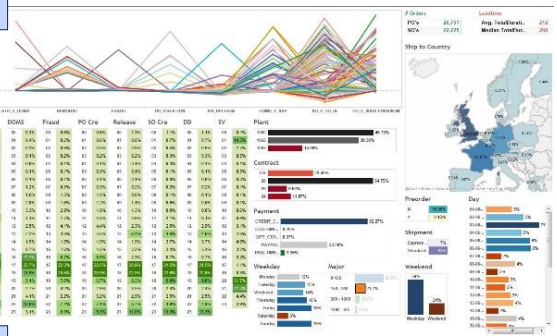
# Orders
POs 20,731
SO's 20,731

Leadtime
Avg. TotalDurati.. 212
Median TotalDurt.. 122

Ship to Country

DOMS
Fraud
PO Cre
Release
SO Cre
DD
SV

Plant
1000
1010
1020

Contract

Payment
CREDIT_C..
COD
PAYPAL

Weekday
Monday
Tuesday
Wednesday
Thursday
Friday
Saturday
Sunday

Major

Preorder
N
Y

Shipment
Express
Standard

Weekend
Weekday
Weekend

Day